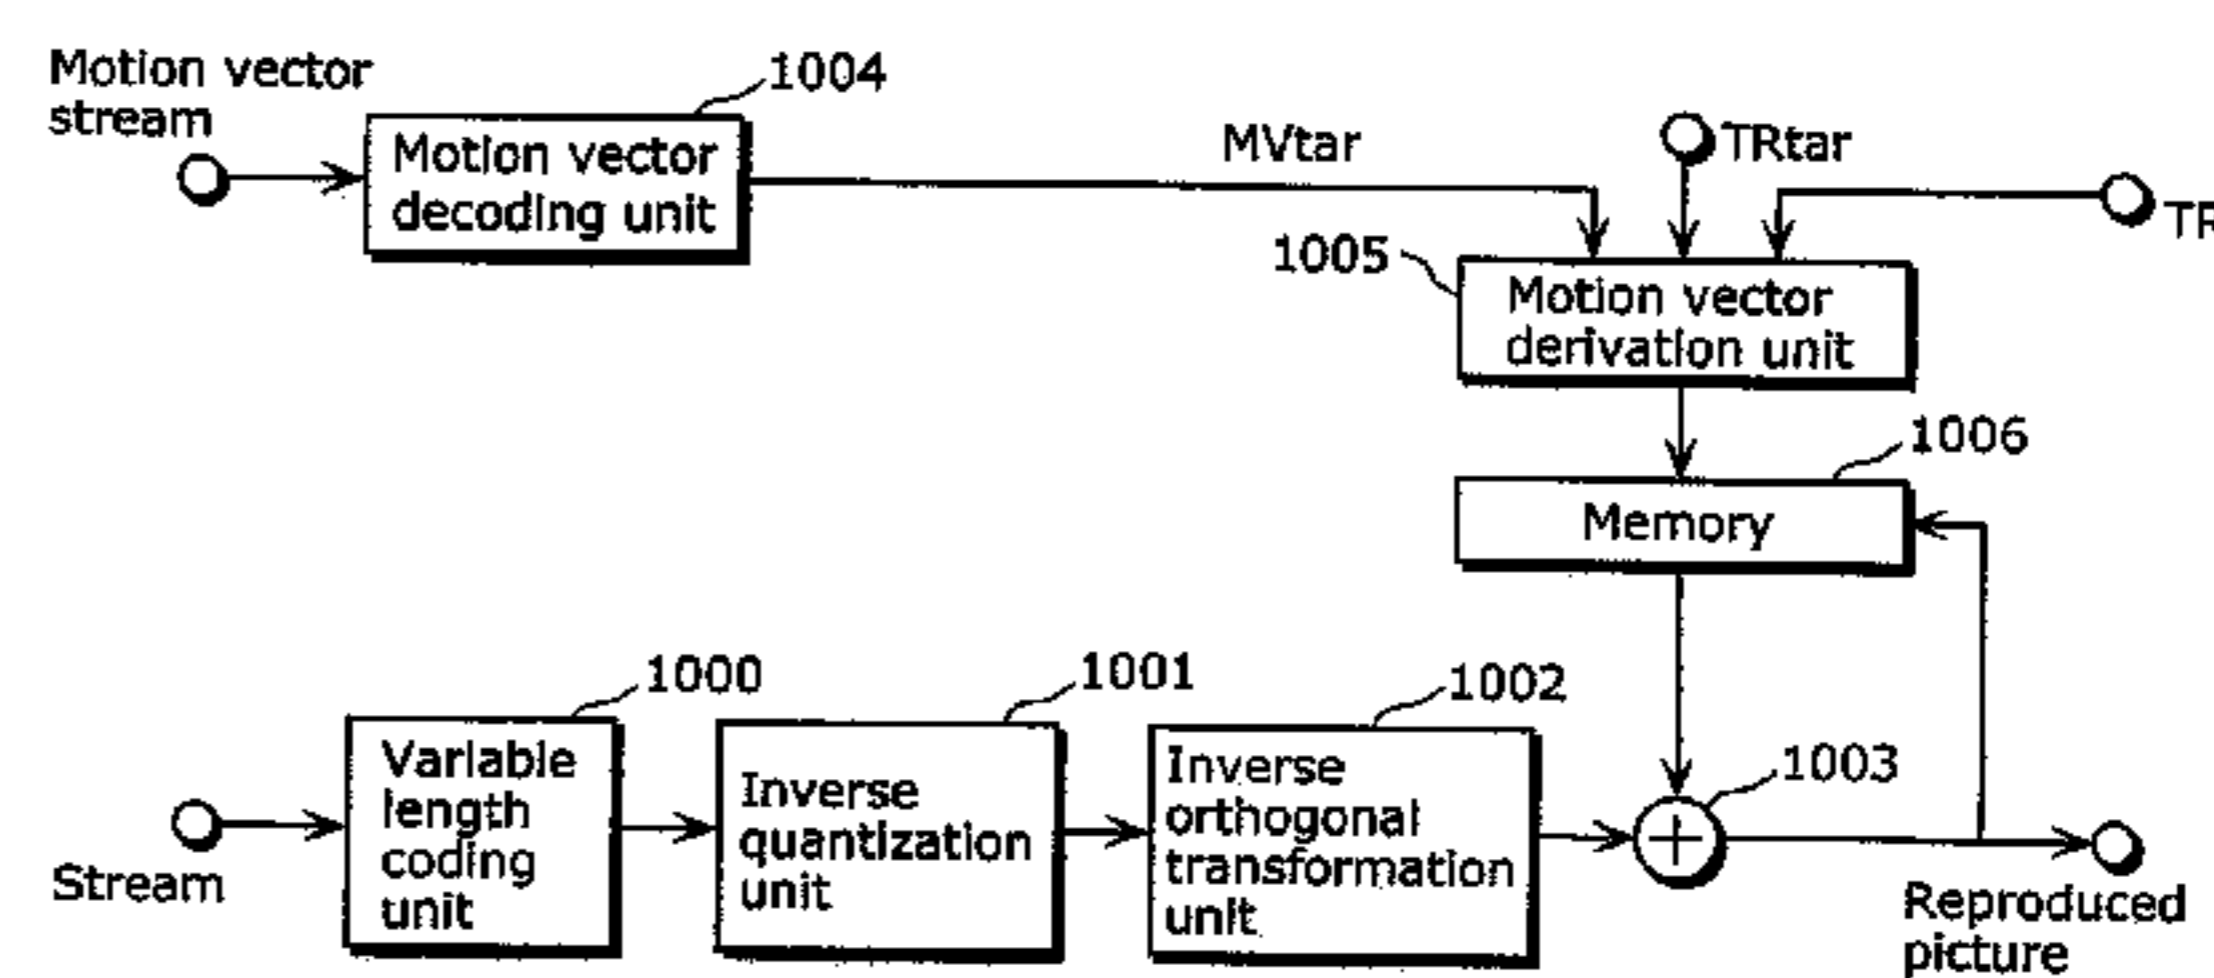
Motion vector stream

1004

Motion vector decoding unit

MVtar

TRtar

TR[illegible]

1005

Motion vector derivation unit

1006

Memory

1000

1001

1002

1003

Stream

Variable length coding unit

Inverse quantization unit

Inverse orthogonal transformation unit

Reproduced picture